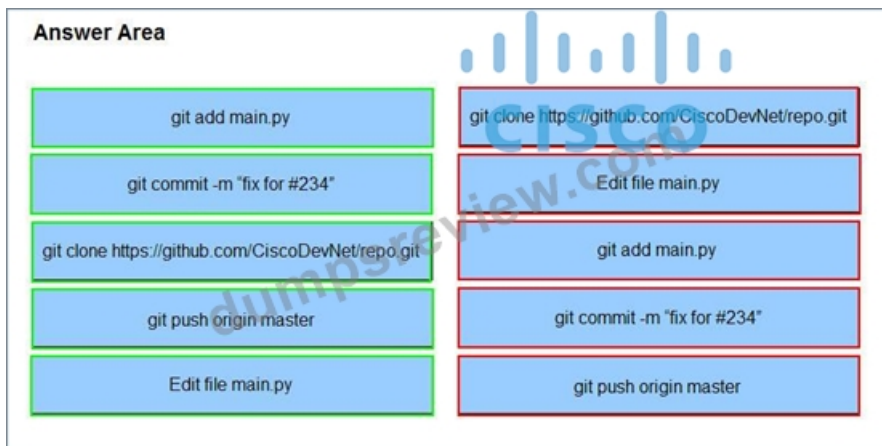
Answer Area

git add main.py

git commit -m "fix for #234"

git clone https://github.com/CiscoDevNet/repo.git

git push origin master

Edit file main.py

git clone https://github.com/CiscoDevNet/repo.git

Edit file main.py

git add main.py

git commit -m "fix for #234"

git push origin master

CISCO

dumpsreview.com